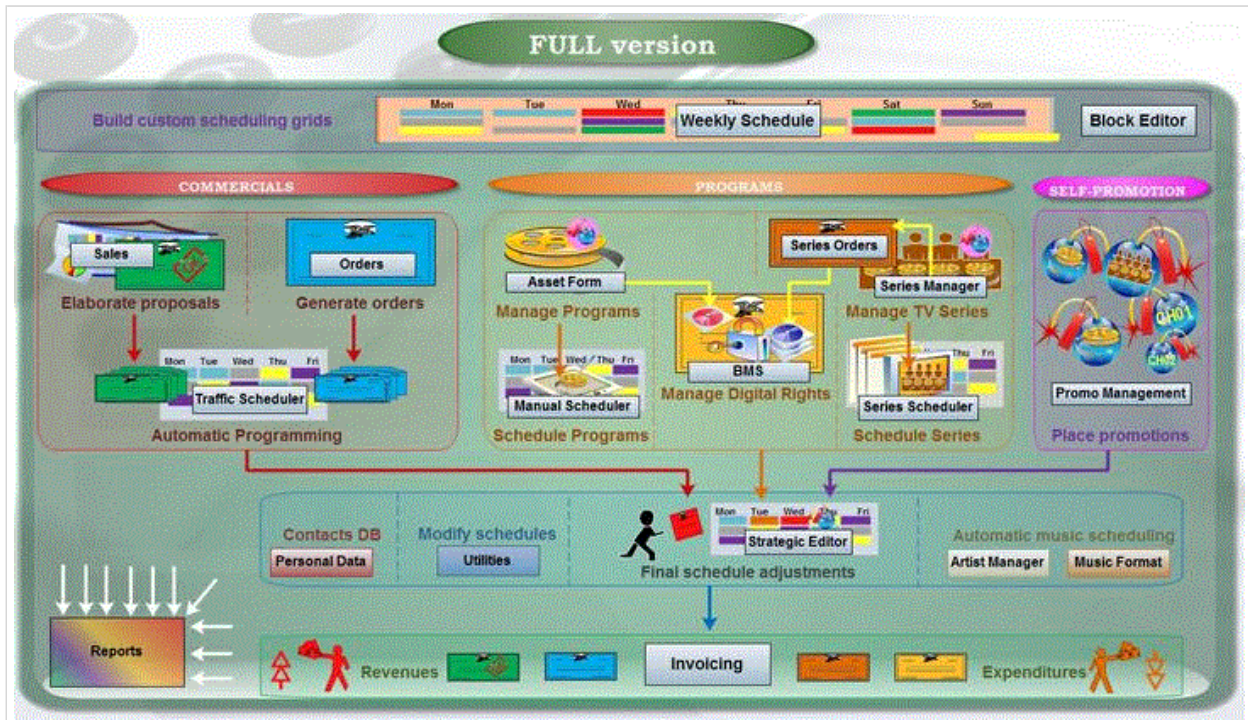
FULL version

Build custom scheduling grids

Mon Tue Wed Thu Fri Sat Sun

Weekly Schedule

Block Editor

COMMERCIALS

PROGRAMS

SELF-PROMOTION

Sales

Elaborate proposals

Orders

Generate orders

Mon Tue Wed Thu Fri

Traffic Scheduler

Automatic Programming

Asset Form

Manage Programs

Series Orders

Series Manager

Manage TV Series

BMS

Manage Digital Rights

Mon Tue Wed / Thu Fri

Manual Scheduler

Schedule Programs

Thu Fri

Series Scheduler

Schedule Series

Promo Management

Place promotions

Contacts DB

Personal Data

Modify schedules

Utilities

Mon Tue Wed Thu Fri

Strategic Editor

Final schedule adjustments

Automatic music scheduling

Artist Manager

Music Format

Reports

Revenues

Invoicing

Expenditures